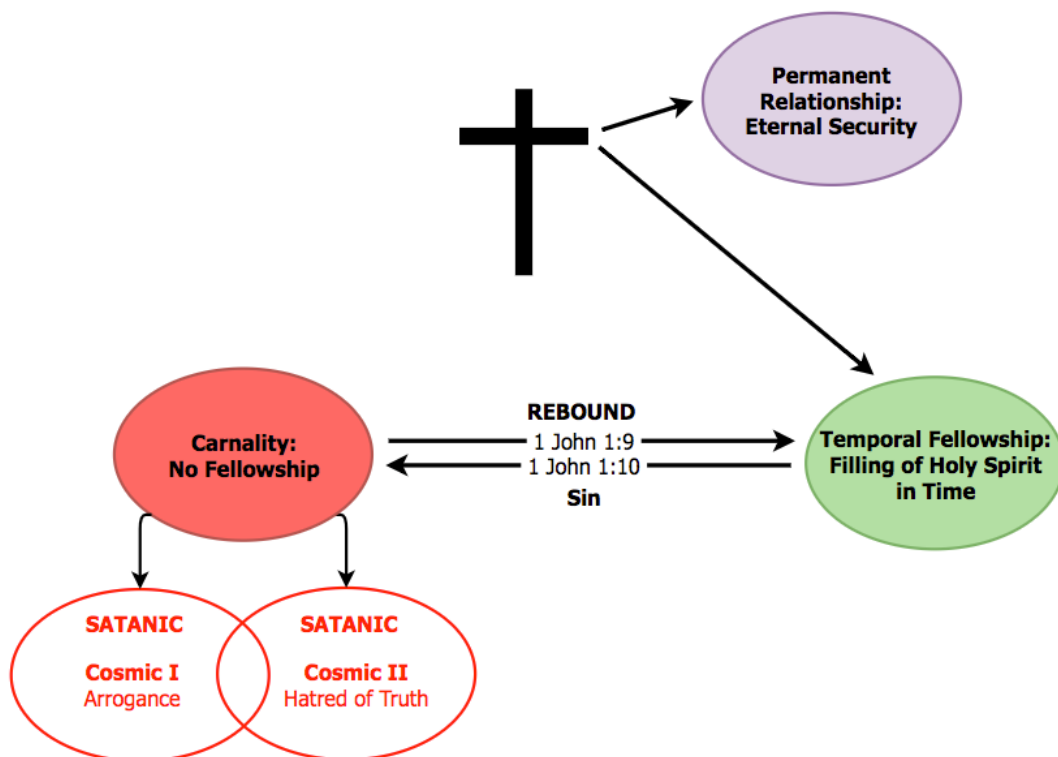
Permanent Relationship: Eternal Security

REBOUND

1 John 1:9

1 John 1:10

Sin

Carnality: No Fellowship

Temporal Fellowship: Filling of Holy Spirit in Time

SATANIC

Cosmic I
Arrogance

SATANIC

Cosmic II
Hatred of Truth